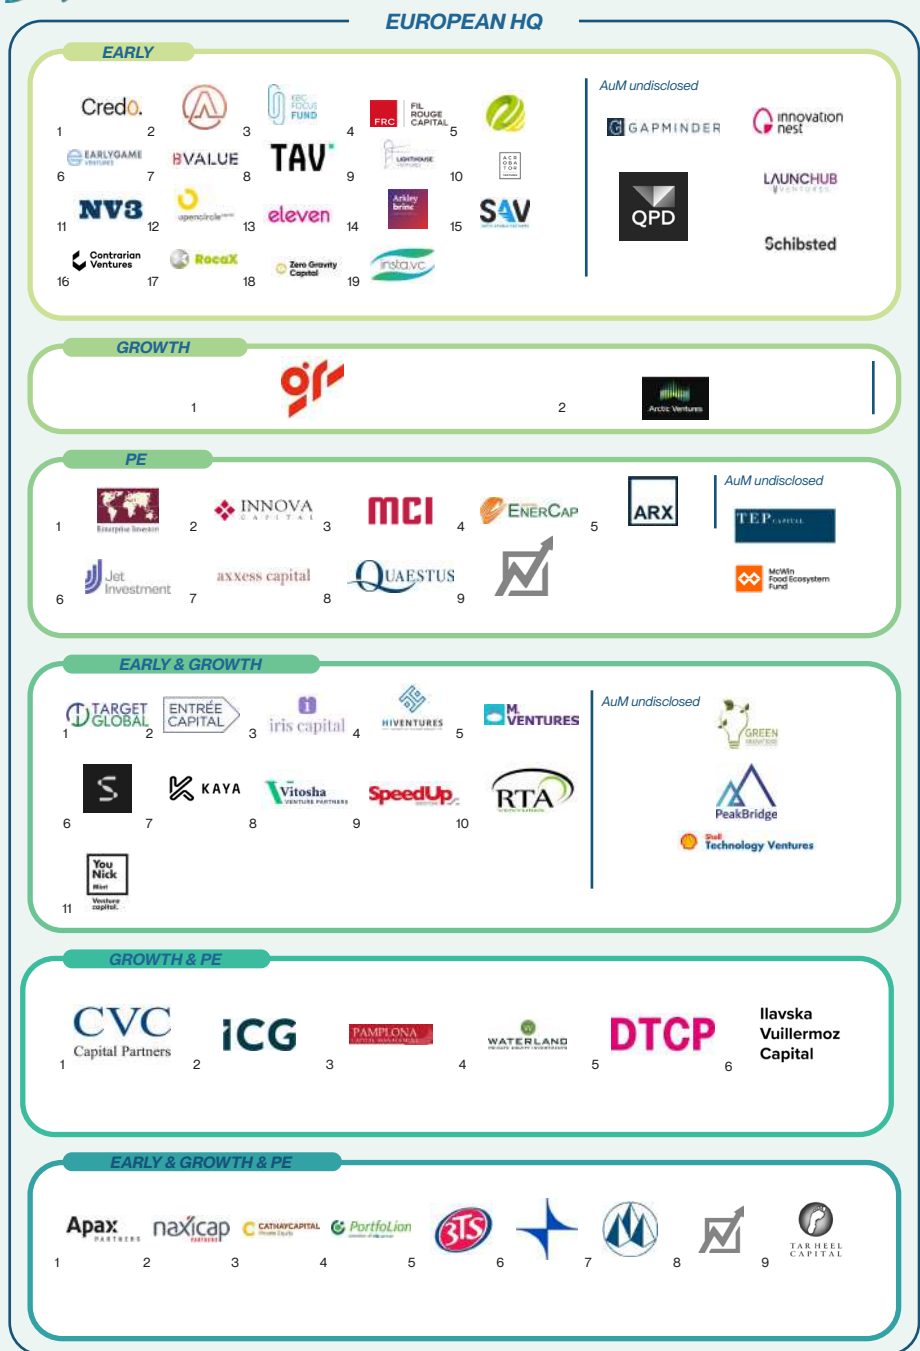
EUROPEAN HQ

EARLY

Credo. 1 2 KBC FOCUS FUND 3 FRC FIL ROUGE CAPITAL 4 5
EARLYGAME VENTURES 6 BVALUE 7 TAV 8 9 LIGHTHOUSE 10 ACROBATOR
NV3 11 12 opencircle 13 eleven 14 Arkley brinc 15 S4V
Contrarian Ventures 16 17 RocaX 18 Zero Gravity Capital 19 insta.vc

AuM undisclosed
GAPMINDER
innovation nest
QPD
LAUNCHUB VENTURES
Schibsted

GROWTH

1 gr 2 Arctic Ventures

PE

Enterprise Investors 1 INNOVA CAPITAL 2 MCI 3 4 ENERCAP 5 ARX
Jet Investment 6 axxess capital 7 QUAESTUS 8 9

AuM undisclosed
TEP CAPITAL
McWin Food Ecosystem Fund

EARLY & GROWTH

TARGET GLOBAL 1 ENTRÉE CAPITAL 2 3 iris capital 4 HIVENTURES 5 M. VENTURES
6 7 KAYA 8 Vitosha VENTURE PARTNERS 9 SpeedUp 10 RTA
You Nick Mimi Venture capital. 11

AuM undisclosed
GREEN
PeakBridge
Shell Technology Ventures

GROWTH & PE

CVC Capital Partners 1 2 ICG 3 PAMPLONA 4 WATERLAND 5 DTCP 6 Ilavska Vuillermoz Capital

EARLY & GROWTH & PE

Apax PARTNERS 1 2 naxicap PARTNERS 3 CATHAYCAPITAL 4 PortfoLion 5 3TS 6 7 8 9 TAR HEEL CAPITAL